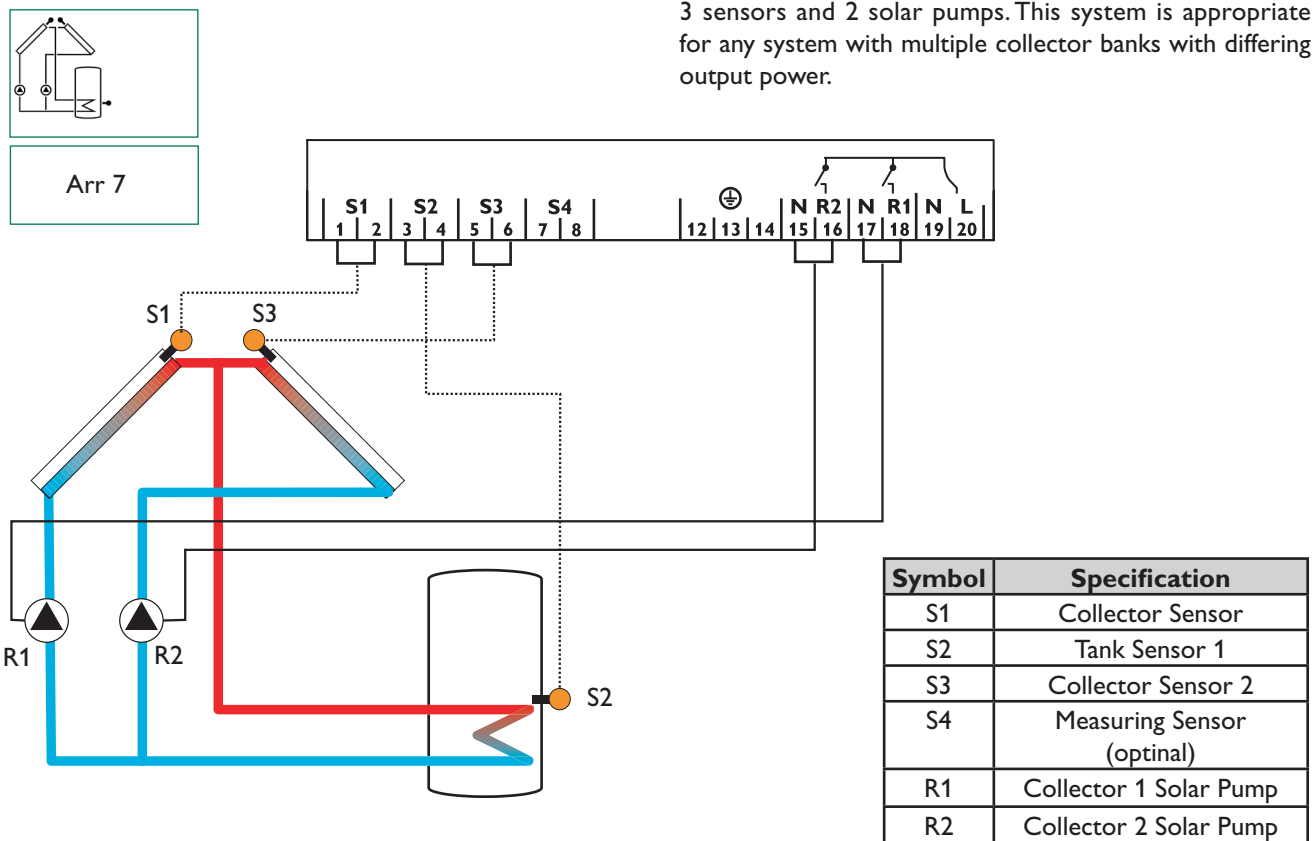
Arr 7

3 sensors and 2 solar pumps. This system is appropriate for any system with multiple collector banks with differing output power.

S1 S2 S3 S4
1 2 3 4 5 6 7 8
12 13 14
N R2 N R1 N L
15 16 17 18 19 20

S1 S3
R1 R2
S2

| Symbol | Specification |
|---|---|
| S1 | Collector Sensor |
| S2 | Tank Sensor 1 |
| S3 | Collector Sensor 2 |
| S4 | Measuring Sensor (optinal) |
| R1 | Collector 1 Solar Pump |
| R2 | Collector 2 Solar Pump |